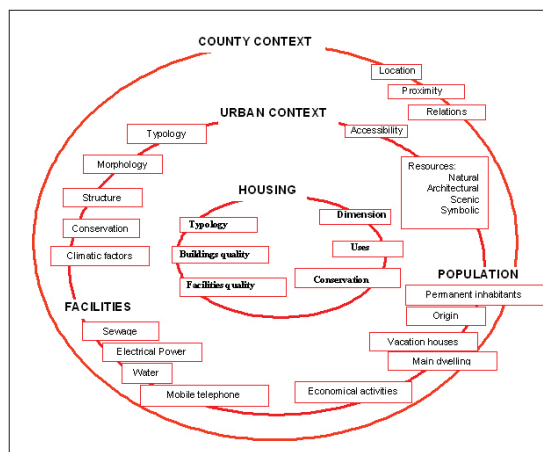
COUNTY CONTEXT

Location

Proximity

Relations

URBAN CONTEXT

Typology

Accessibility

Morphology

Resources:
Natural
Architectural
Scenic
Symbolic

HOUSING

Structure

Typology

Dimension

Conservation

Buildings quality

Uses

Climatic factors

Facilities quality

Conservation

POPULATION

Permanent inhabitants

FACILITIES

Origin

Sewage

Vacation houses

Electrical Power

Main dwelling

Water

Economical activities

Mobile telephone